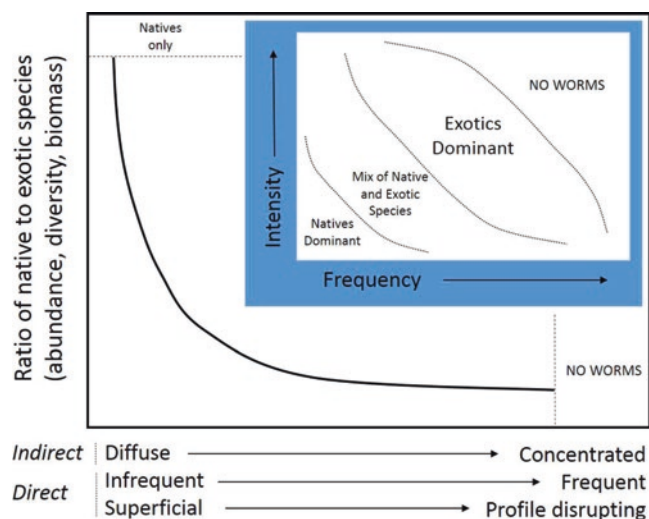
Ratio of native to exotic species (abundance, diversity, biomass)

Natives only

Intensity

NO WORMS

Exotics Dominant

Mix of Native and Exotic Species

Natives Dominant

Frequency

NO WORMS

Indirect | Diffuse → Concentrated

Direct | Infrequent → Frequent

Superficial → Profile disrupting